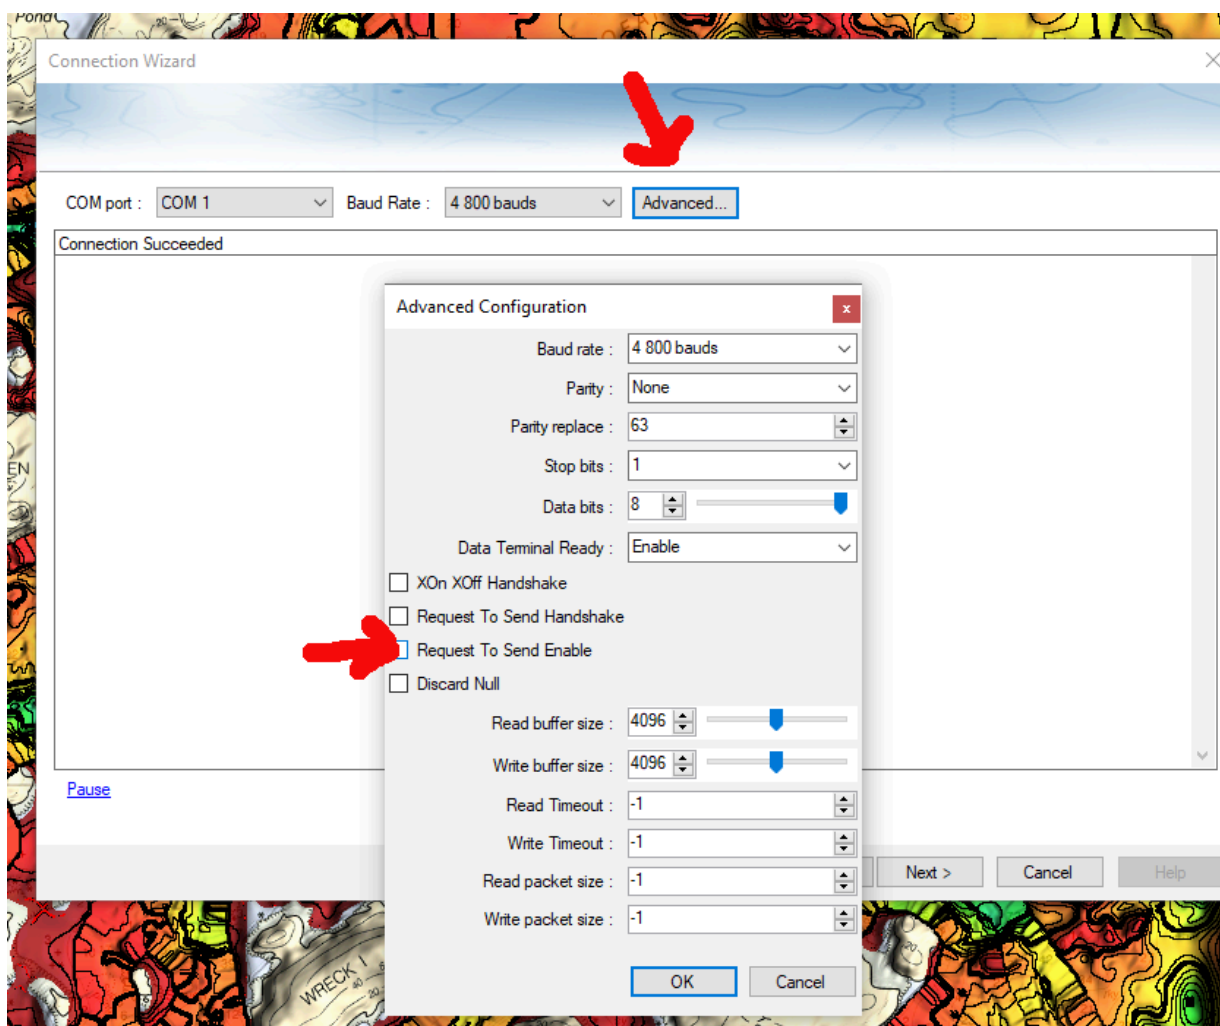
Pond

Connection Wizard

COM port : COM 1

Baud Rate : 4 800 bauds

Advanced...

Connection Succeeded

Advanced Configuration

Baud rate : 4 800 bauds

Parity : None

Parity replace : 63

Stop bits : 1

Data bits : 8

Data Terminal Ready : Enable

XOn XOff Handshake

Request To Send Handshake

Request To Send Enable

Discard Null

Read buffer size : 4096

Write buffer size : 4096

Read Timeout : -1

Write Timeout : -1

Read packet size : -1

Write packet size : -1

OK

Cancel

Pause

Next >

Cancel

Help

EN

WRECK